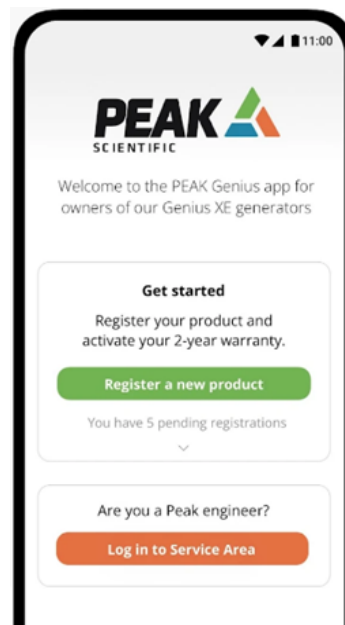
11:00

PEAK
SCIENTIFIC

Welcome to the PEAK Genius app for owners of our Genius XE generators

Get started

Register your product and activate your 2-year warranty.

Register a new product

You have 5 pending registrations

Are you a Peak engineer?

Log in to Service Area